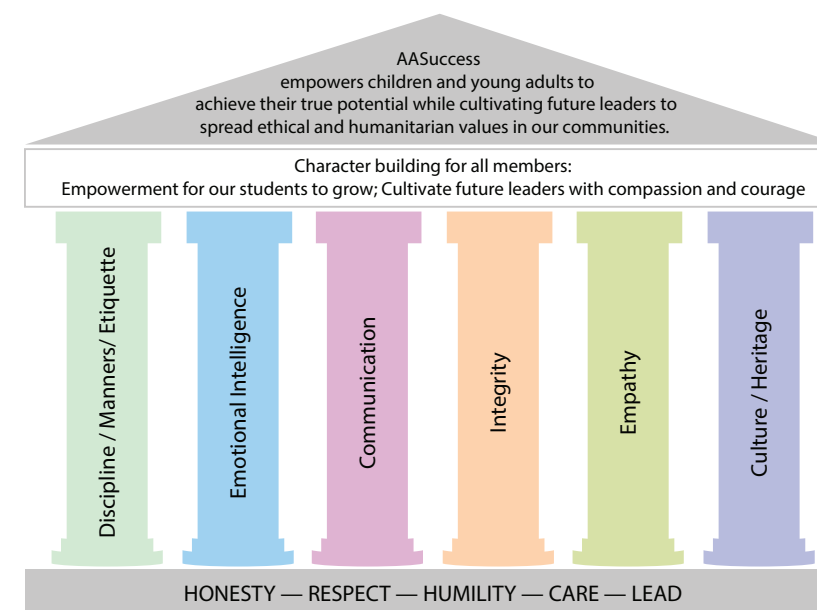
AASuccess
empowers children and young adults to achieve their true potential while cultivating future leaders to spread ethical and humanitarian values in our communities.

Character building for all members:
Empowerment for our students to grow; Cultivate future leaders with compassion and courage

Discipline / Manners/ Etiquette

Emotional Intelligence

Communication

Integrity

Empathy

Culture / Heritage

HONESTY — RESPECT — HUMILITY — CARE — LEAD